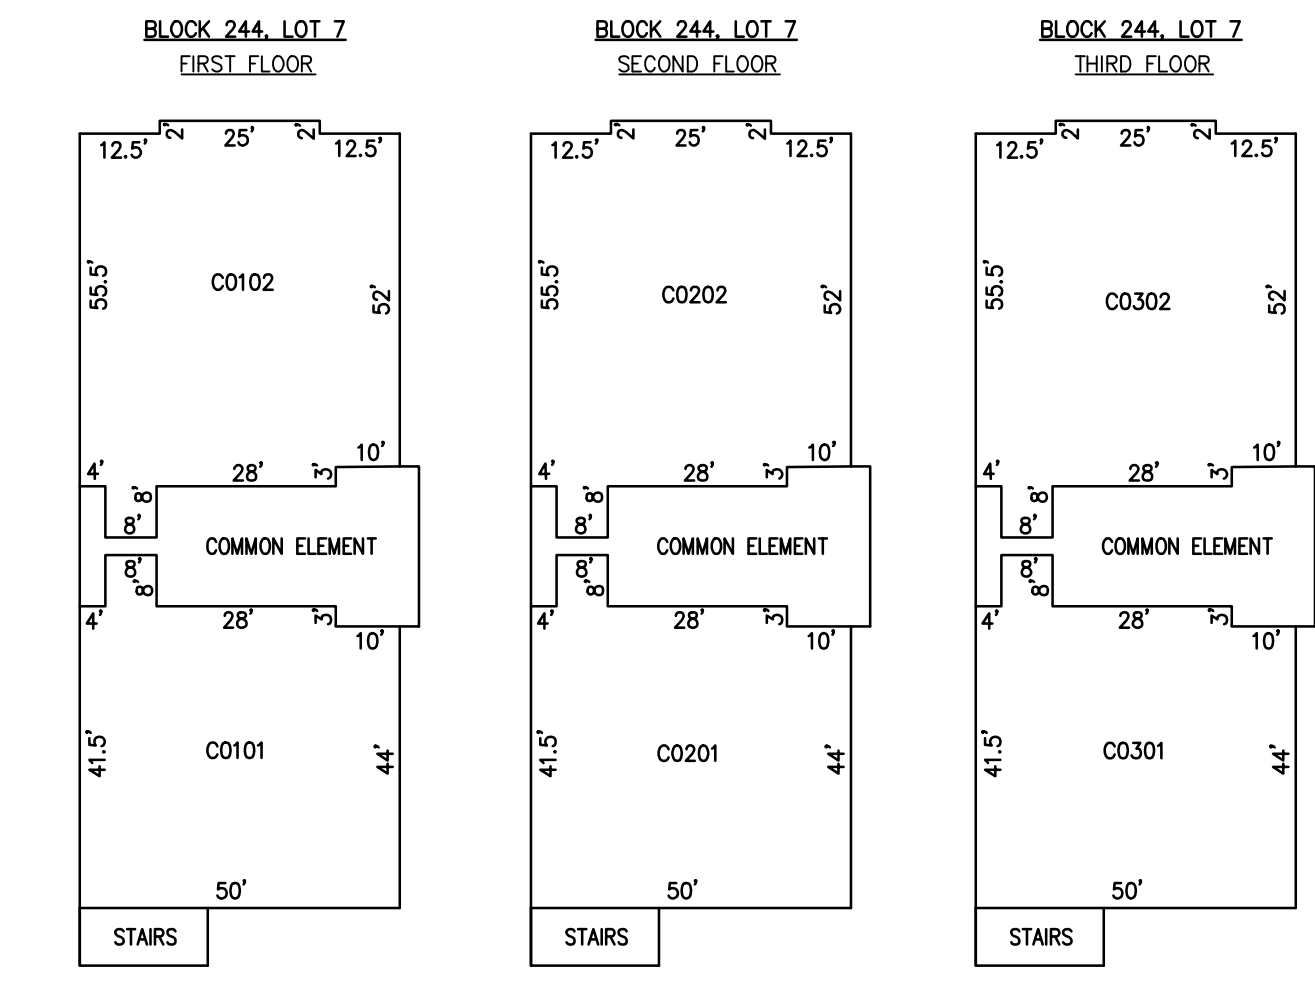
BLOCK 244, LOT 7
FIRST FLOOR

12.5'
2'
25'
2'
12.5'
55.5'
C0102
52'
4'
28'
3'
10'
8'
8'
COMMON ELEMENT
8'
8'
4'
28'
3'
10'
41.5'
C0101
44'
50'
STAIRS

BLOCK 244, LOT 7
SECOND FLOOR

12.5'
2'
25'
2'
12.5'
55.5'
C0202
52'
4'
28'
3'
10'
8'
8'
COMMON ELEMENT
8'
8'
4'
28'
3'
10'
41.5'
C0201
44'
50'
STAIRS

BLOCK 244, LOT 7
THIRD FLOOR

12.5'
2'
25'
2'
12.5'
55.5'
C0302
52'
4'
28'
3'
10'
8'
8'
COMMON ELEMENT
8'
8'
4'
28'
3'
10'
41.5'
C0301
44'
50'
STAIRS